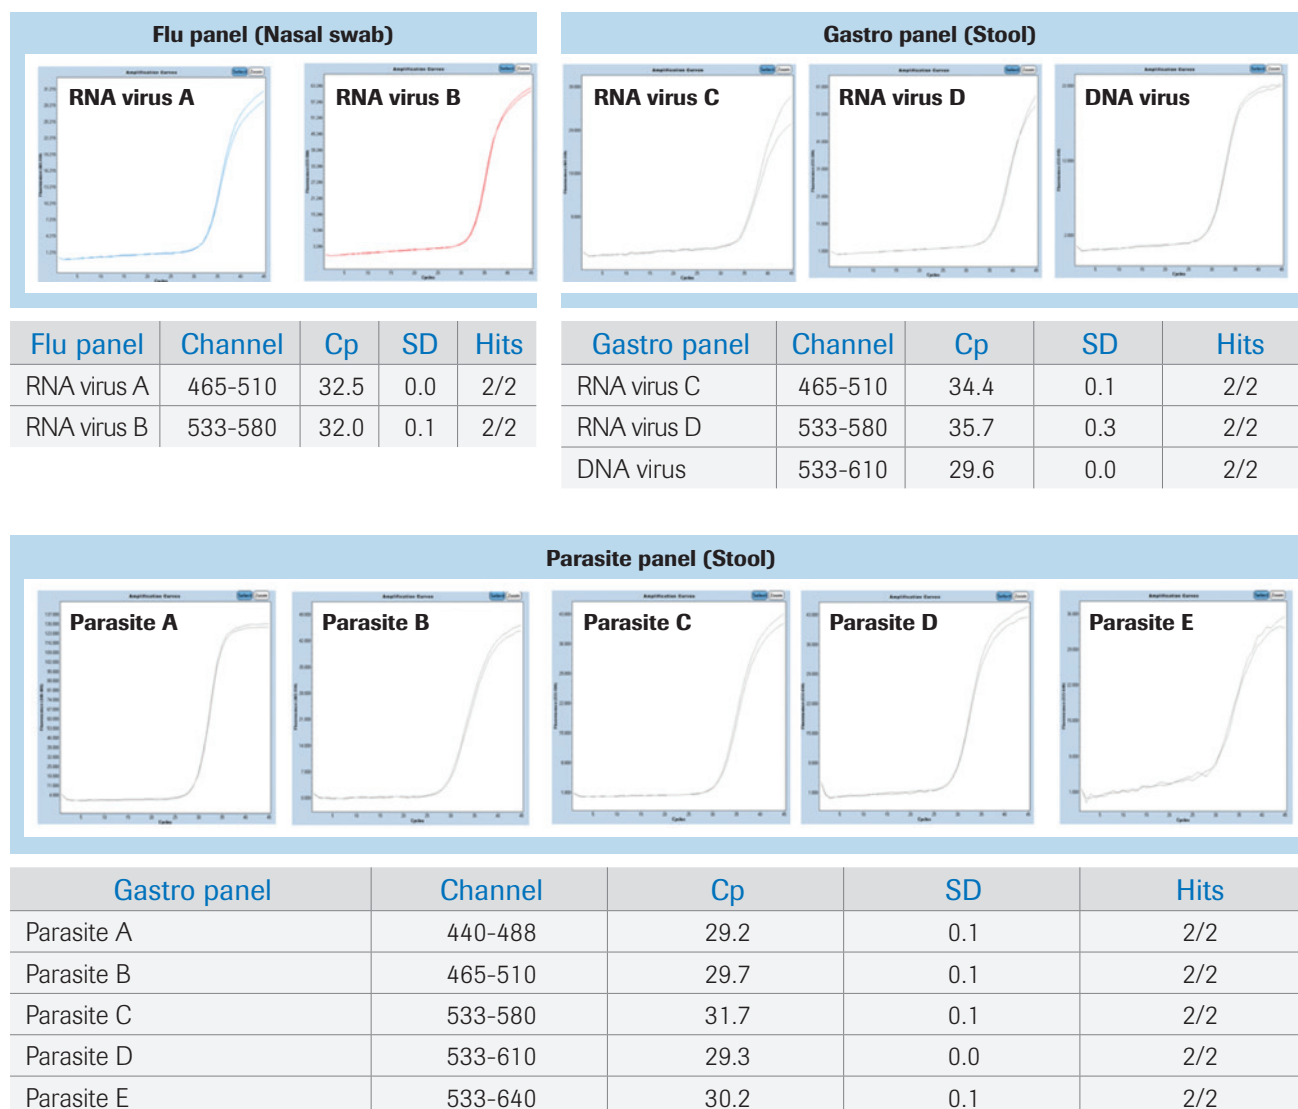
Flu panel (Nasal swab)

RNA virus A

RNA virus B

Gastro panel (Stool)

RNA virus C

RNA virus D

DNA virus

| Flu panel | Channel | Cp | SD | Hits |
|---|---|---|---|---|
| RNA virus A | 465-510 | 32.5 | 0.0 | 2/2 |
| RNA virus B | 533-580 | 32.0 | 0.1 | 2/2 |

| Gastro panel | Channel | Cp | SD | Hits |
|---|---|---|---|---|
| RNA virus C | 465-510 | 34.4 | 0.1 | 2/2 |
| RNA virus D | 533-580 | 35.7 | 0.3 | 2/2 |
| DNA virus | 533-610 | 29.6 | 0.0 | 2/2 |

Parasite panel (Stool)

Parasite A

Parasite B

Parasite C

Parasite D

Parasite E

| Gastro panel | Channel | Cp | SD | Hits |
|---|---|---|---|---|
| Parasite A | 440-488 | 29.2 | 0.1 | 2/2 |
| Parasite B | 465-510 | 29.7 | 0.1 | 2/2 |
| Parasite C | 533-580 | 31.7 | 0.1 | 2/2 |
| Parasite D | 533-610 | 29.3 | 0.0 | 2/2 |
| Parasite E | 533-640 | 30.2 | 0.1 | 2/2 |